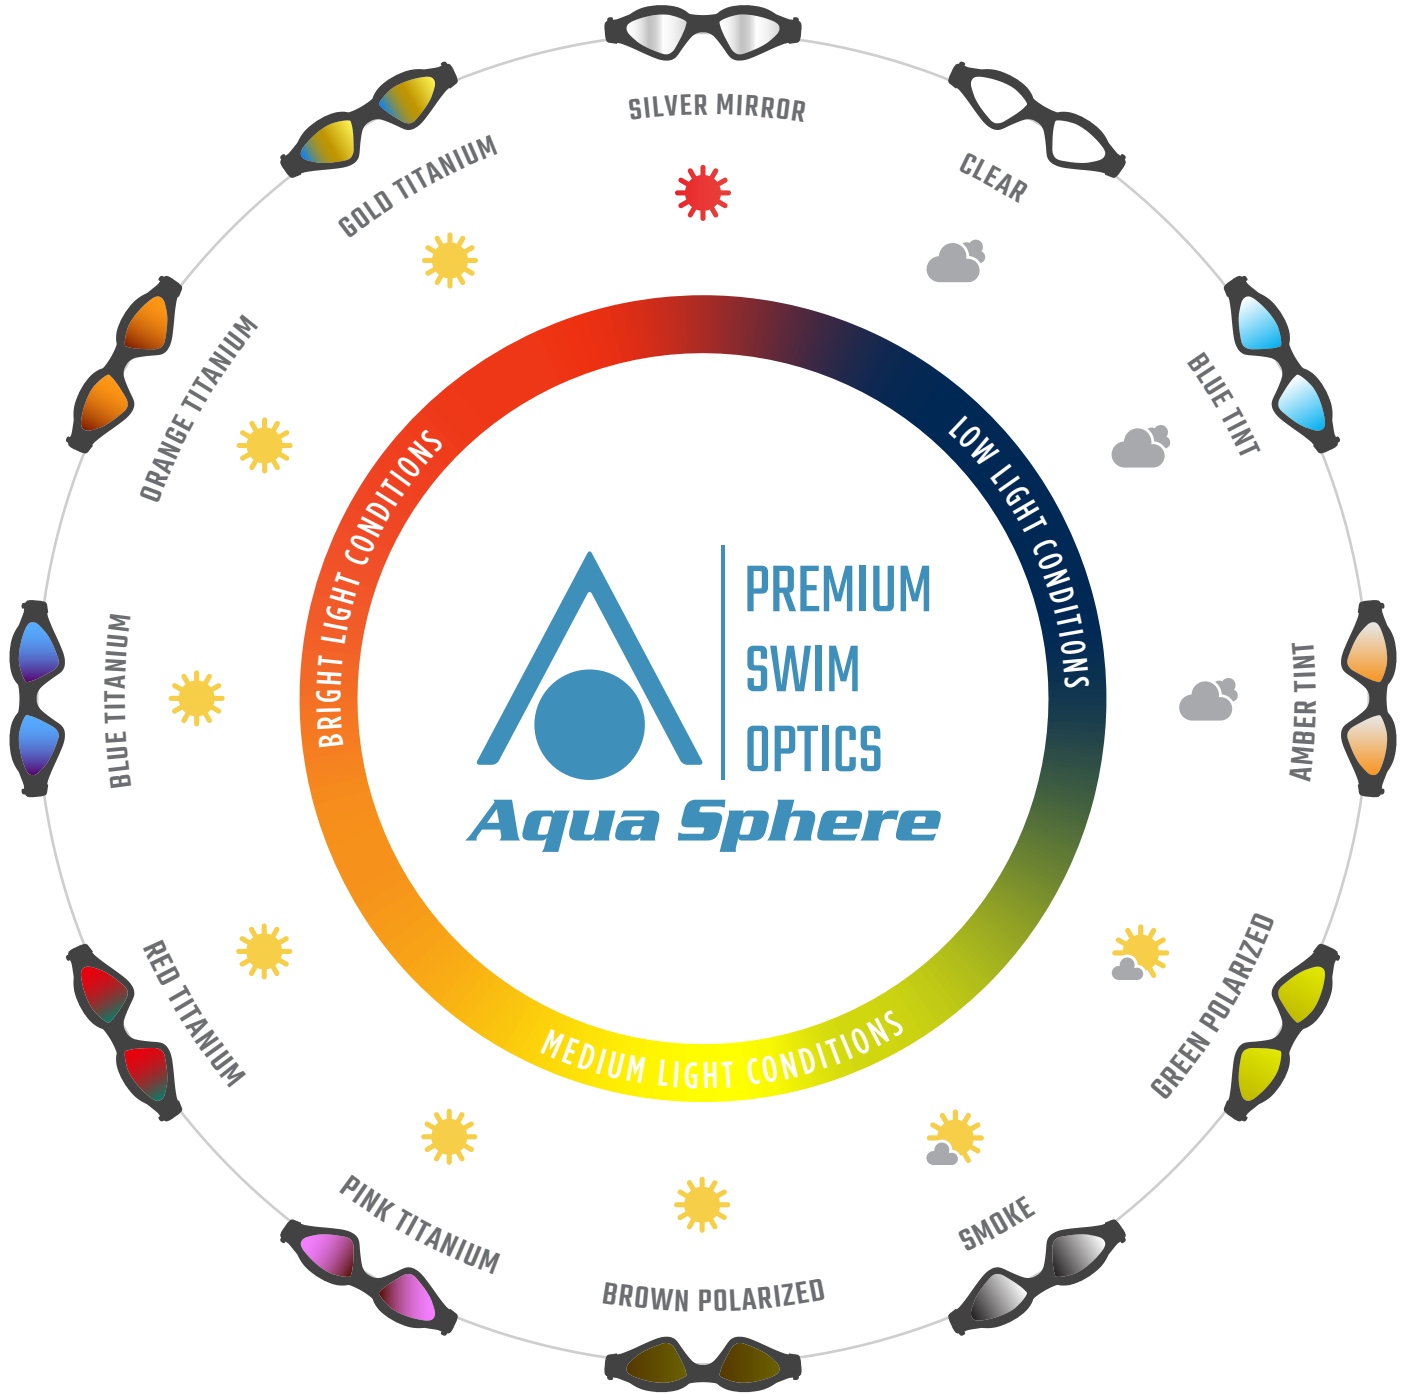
SILVER MIRROR

CLEAR

BLUE TINT

AMBER TINT

GREEN POLARIZED

SMOKE

BROWN POLARIZED

PINK TITANIUM

RED TITANIUM

BLUE TITANIUM

ORANGE TITANIUM

GOLD TITANIUM

BRIGHT LIGHT CONDITIONS

LOW LIGHT CONDITIONS

MEDIUM LIGHT CONDITIONS

PREMIUM
SWIM
OPTICS

Aqua Sphere